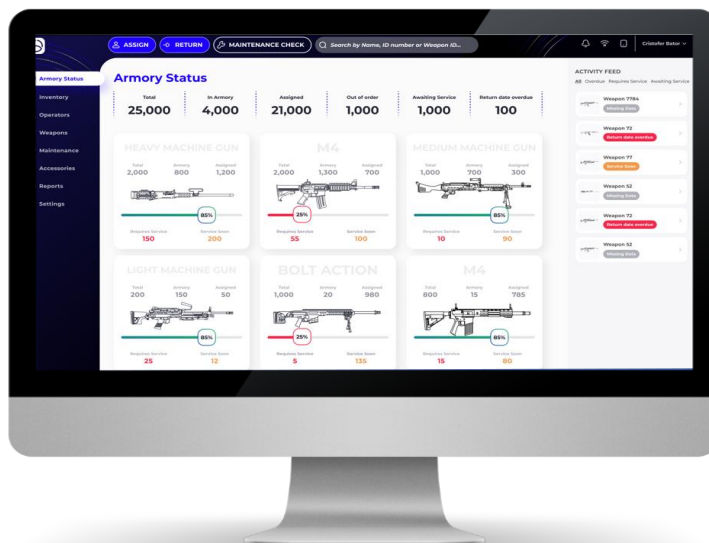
ASSIGN RETURN MAINTENANCE CHECK Search by Name, ID number or Weapon ID...

Cristofer Bator

Armory Status
Inventory
Operators
Weapons
Maintenance
Accessories
Reports
Settings

Armory Status

| Total | In Armory | Assigned | Out of order | Awaiting Service | Return date overdue |
|---|---|---|---|---|---|
| 25,000 | 4,000 | 21,000 | 1,000 | 1,000 | 100 |

HEAVY MACHINE GUN
Total 2,000 Armory 800 Assigned 1,200
85%
Requires Service 150 Service Soon 200

M4
Total 2,000 Armory 1,300 Assigned 700
25%
Requires Service 55 Service Soon 100

MEDIUM MACHINE GUN
Total 1,000 Armory 700 Assigned 300
85%
Requires Service 10 Service Soon 90

LIGHT MACHINE GUN
Total 200 Armory 150 Assigned 50
85%
Requires Service 25 Service Soon 12

BOLT ACTION
Total 1,000 Armory 20 Assigned 980
25%
Requires Service 5 Service Soon 135

M4
Total 800 Armory 15 Assigned 785
85%
Requires Service 15 Service Soon 80

ACTIVITY FEED
All Overdue Requires Service Awaiting Service

Weapon 7784 Missing Data
Weapon 72 Return date overdue
Weapon 77 Service Soon
Weapon 52 Missing Data
Weapon 72 Return date overdue
Weapon 52 Missing Data